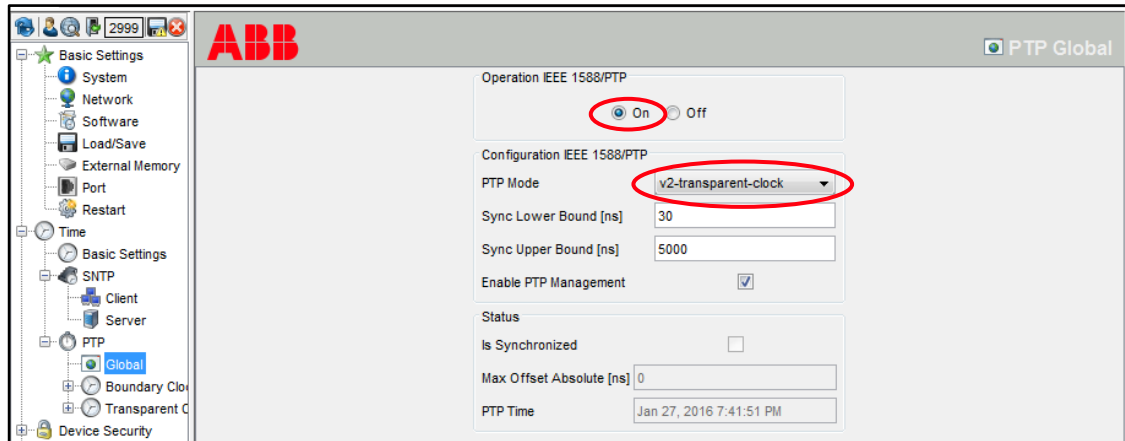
2999

Basic Settings
System
Network
Software
Load/Save
External Memory
Port
Restart
Time
Basic Settings
SNTP
Client
Server
PTP
Global
Boundary Cloc
Transparent C
Device Security

ABB

PTP Global

Operation IEEE 1588/PTP

On Off

Configuration IEEE 1588/PTP

PTP Mode v2-transparent-clock

Sync Lower Bound [ns] 30

Sync Upper Bound [ns] 5000

Enable PTP Management

Status

Is Synchronized

Max Offset Absolute [ns] 0

PTP Time Jan 27, 2016 7:41:51 PM